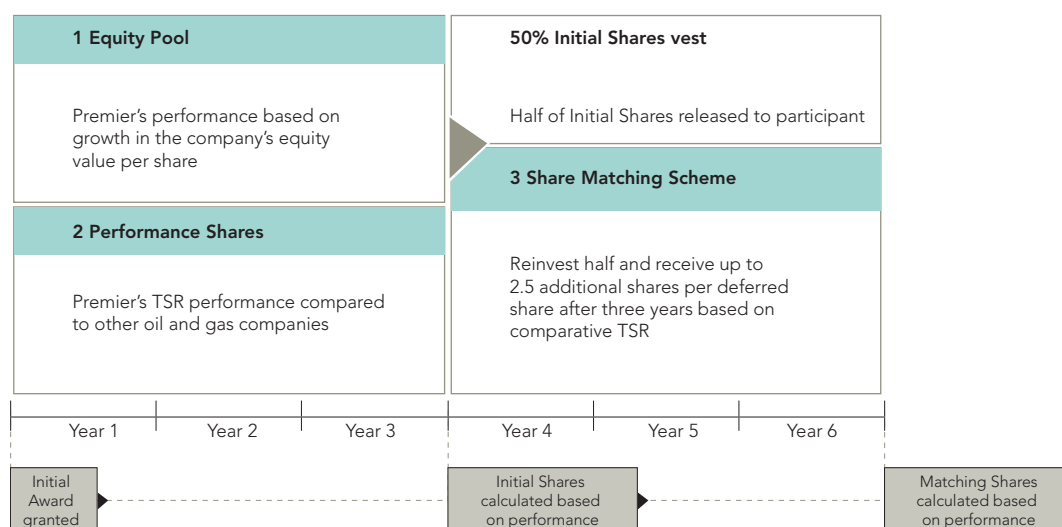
1 Equity Pool

Premier's performance based on growth in the company's equity value per share

2 Performance Shares

Premier's TSR performance compared to other oil and gas companies

50% Initial Shares vest

Half of Initial Shares released to participant

3 Share Matching Scheme

Reinvest half and receive up to 2.5 additional shares per deferred share after three years based on comparative TSR

| Year 1 | Year 2 | Year 3 | Year 4 | Year 5 | Year 6 |
|---|---|---|---|---|---|

Initial Award granted

Initial Shares calculated based on performance

Matching Shares calculated based on performance